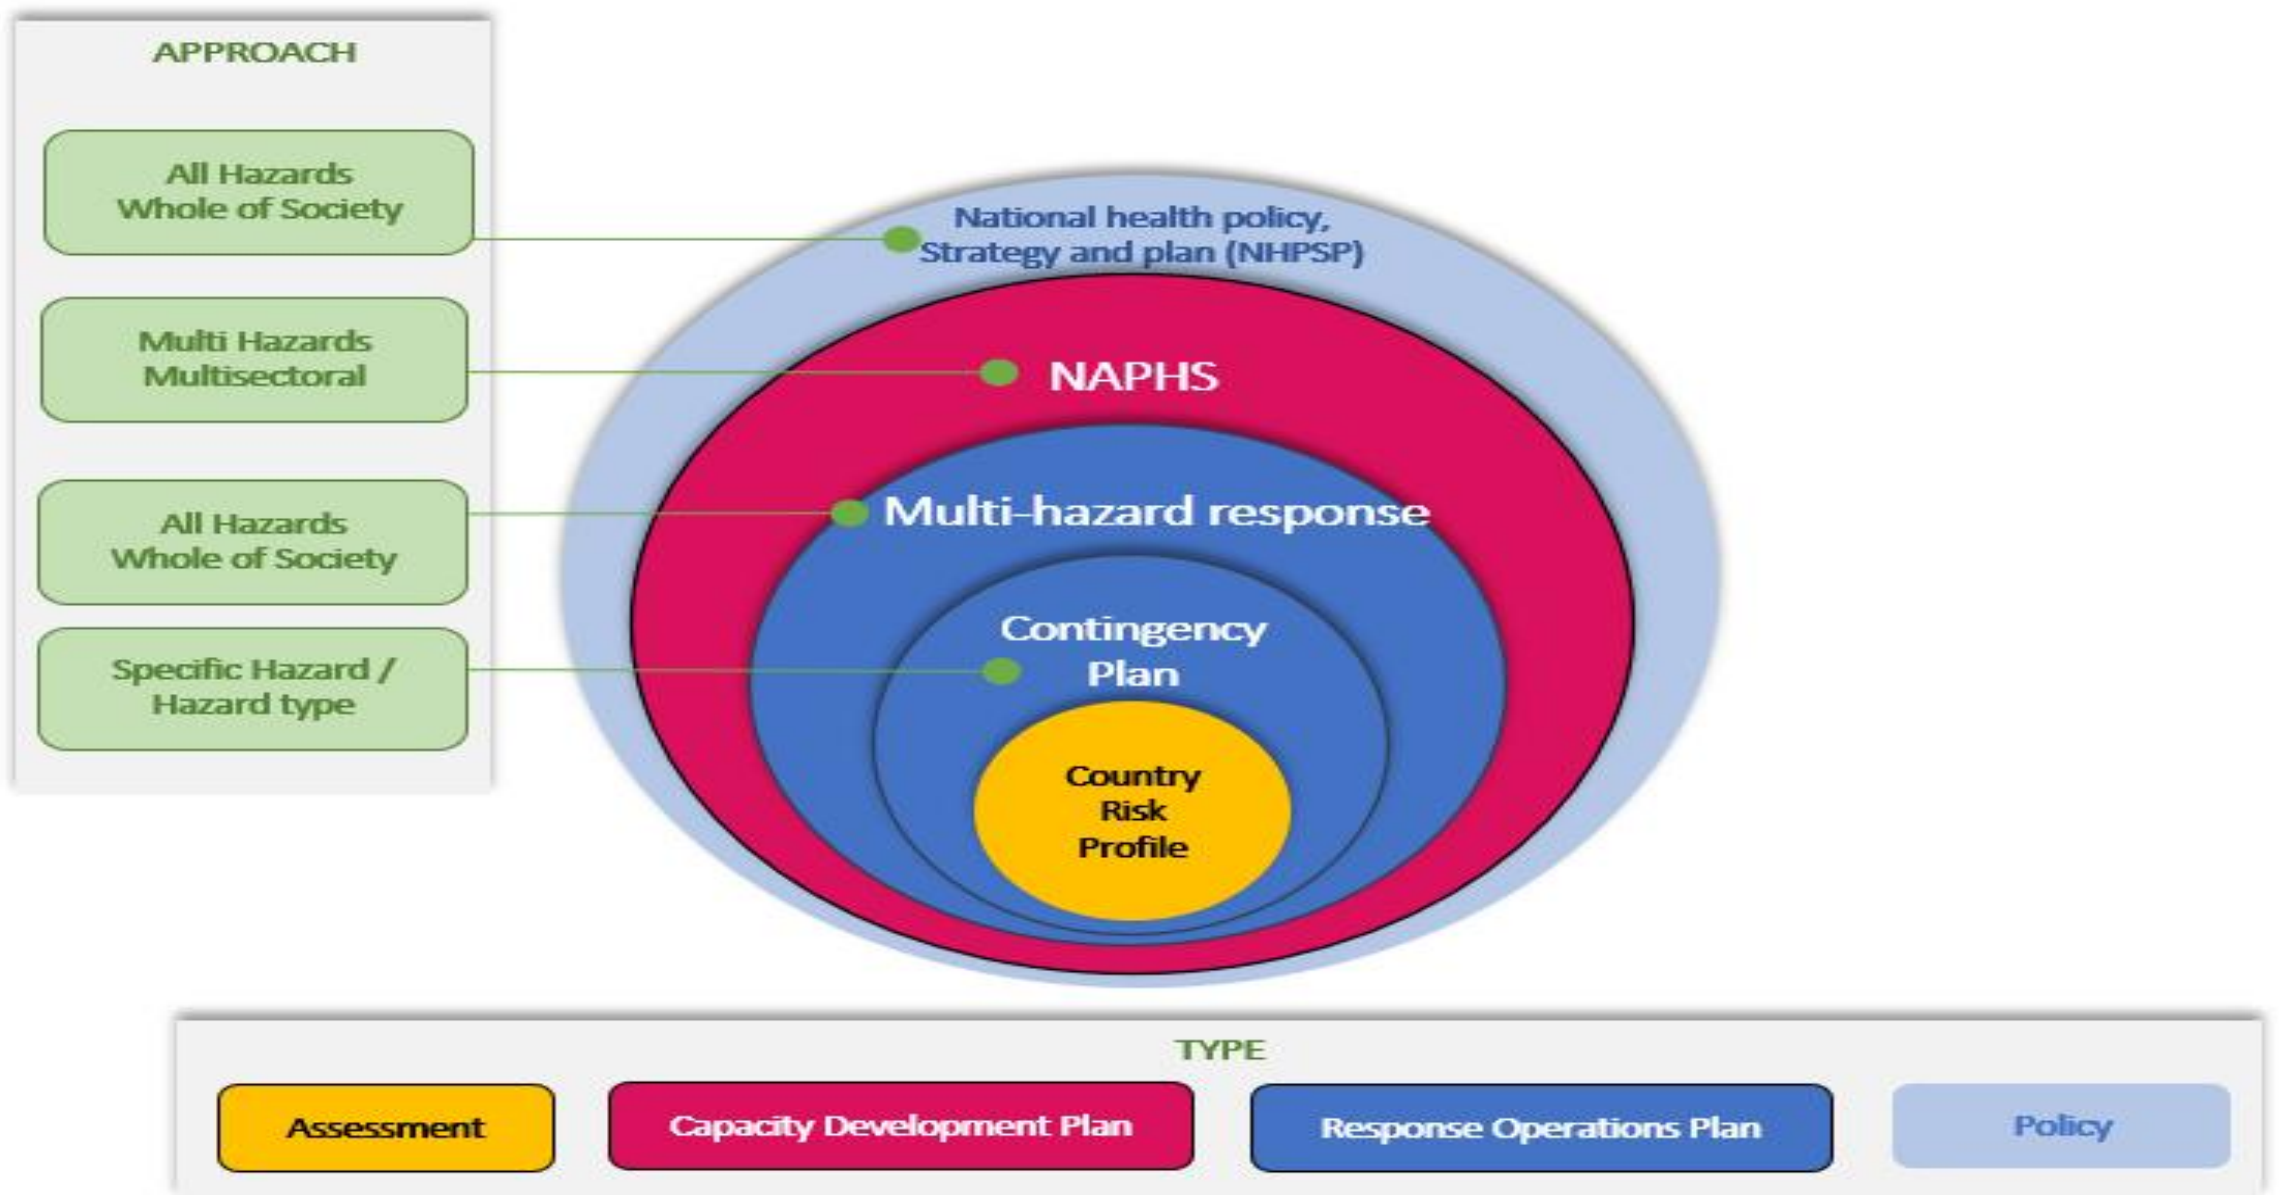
APPROACH

All Hazards
Whole of Society

Multi Hazards
Multisectoral

All Hazards
Whole of Society

Specific Hazard /
Hazard type

National health policy,
Strategy and plan (NHPSP)

NAPHS

Multi-hazard response

Contingency
Plan

Country
Risk
Profile

TYPE

Assessment

Capacity Development Plan

Response Operations Plan

Policy